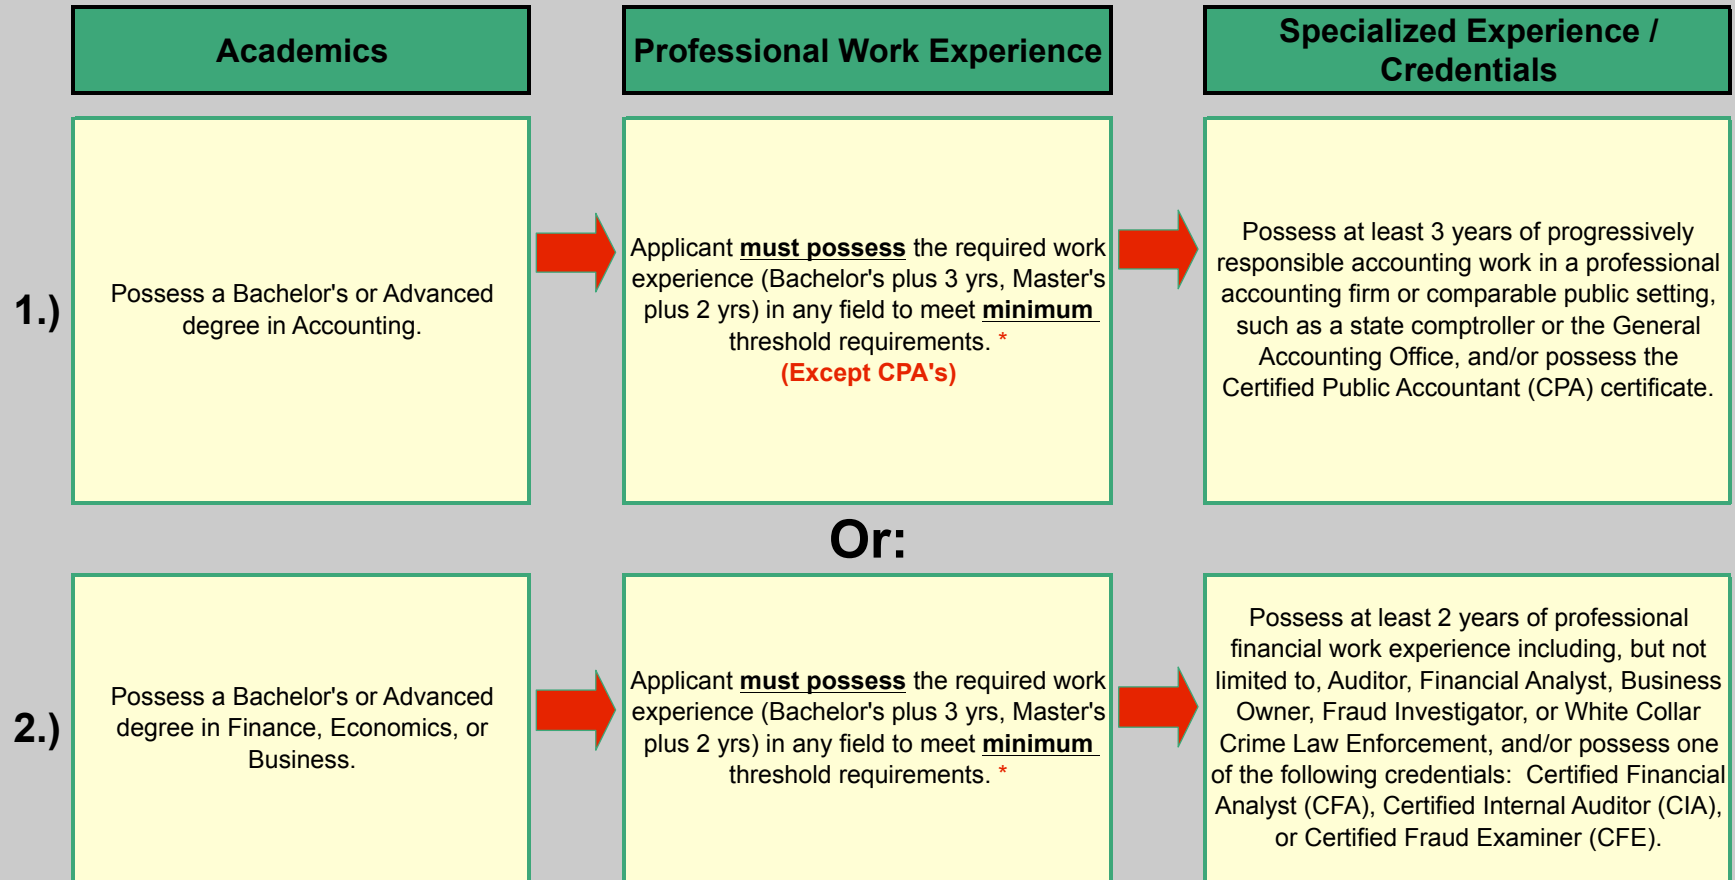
Academics

Professional Work Experience

Specialized Experience / Credentials

1.)

Possess a Bachelor's or Advanced degree in Accounting.

Applicant must possess the required work experience (Bachelor's plus 3 yrs, Master's plus 2 yrs) in any field to meet minimum threshold requirements. *
(Except CPA's)

Possess at least 3 years of progressively responsible accounting work in a professional accounting firm or comparable public setting, such as a state comptroller or the General Accounting Office, and/or possess the Certified Public Accountant (CPA) certificate.

Or:

2.)

Possess a Bachelor's or Advanced degree in Finance, Economics, or Business.

Applicant must possess the required work experience (Bachelor's plus 3 yrs, Master's plus 2 yrs) in any field to meet minimum threshold requirements. *

Possess at least 2 years of professional financial work experience including, but not limited to, Auditor, Financial Analyst, Business Owner, Fraud Investigator, or White Collar Crime Law Enforcement, and/or possess one of the following credentials: Certified Financial Analyst (CFA), Certified Internal Auditor (CIA), or Certified Fraud Examiner (CFE).